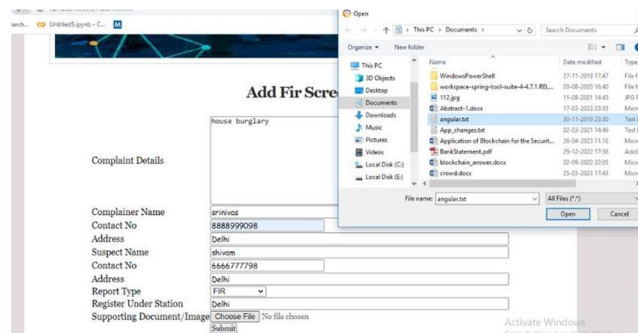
earch... Untitled5.ipynb - C... M

Add Fir Scre

Complaint Details
house burglary

Complainer Name srinivas
Contact No 8888999098
Address Delhi
Suspect Name shivam
Contact No 6666777798
Address Delhi
Report Type FIR
Register Under Station Delhi
Supporting Document/Image Choose File No file chosen
Submit

Open
This PC > Documents
Search Documents
Organize New folder
Name Date modified Type
This PC
3D Objects
Desktop
Documents
Downloads
Music
Pictures
Videos
Local Disk (C:)
Local Disk (E:)
WindowsPowerShell 27-11-2019 17:47
workspace-spring-tool-suite-4-4.7.1.REL... 03-08-2020 16:40
112.jpg 11-08-2021 14:45
Abstract-1.docx 17-03-2020 23:35
angular.txt 30-11-2020 23:30
App_changes.txt 02-03-2021 14:46
Application of Blockchain for the Securit... 26-04-2020 11:16
BankStatement.pdf 29-12-2022 17:56
blockchain_answer.docx 04-11-2020 23:05
crowd.docx 25-03-2020 17:43
File name: angular.txt
All Files (*.*)
Open Cancel

Activate Windows